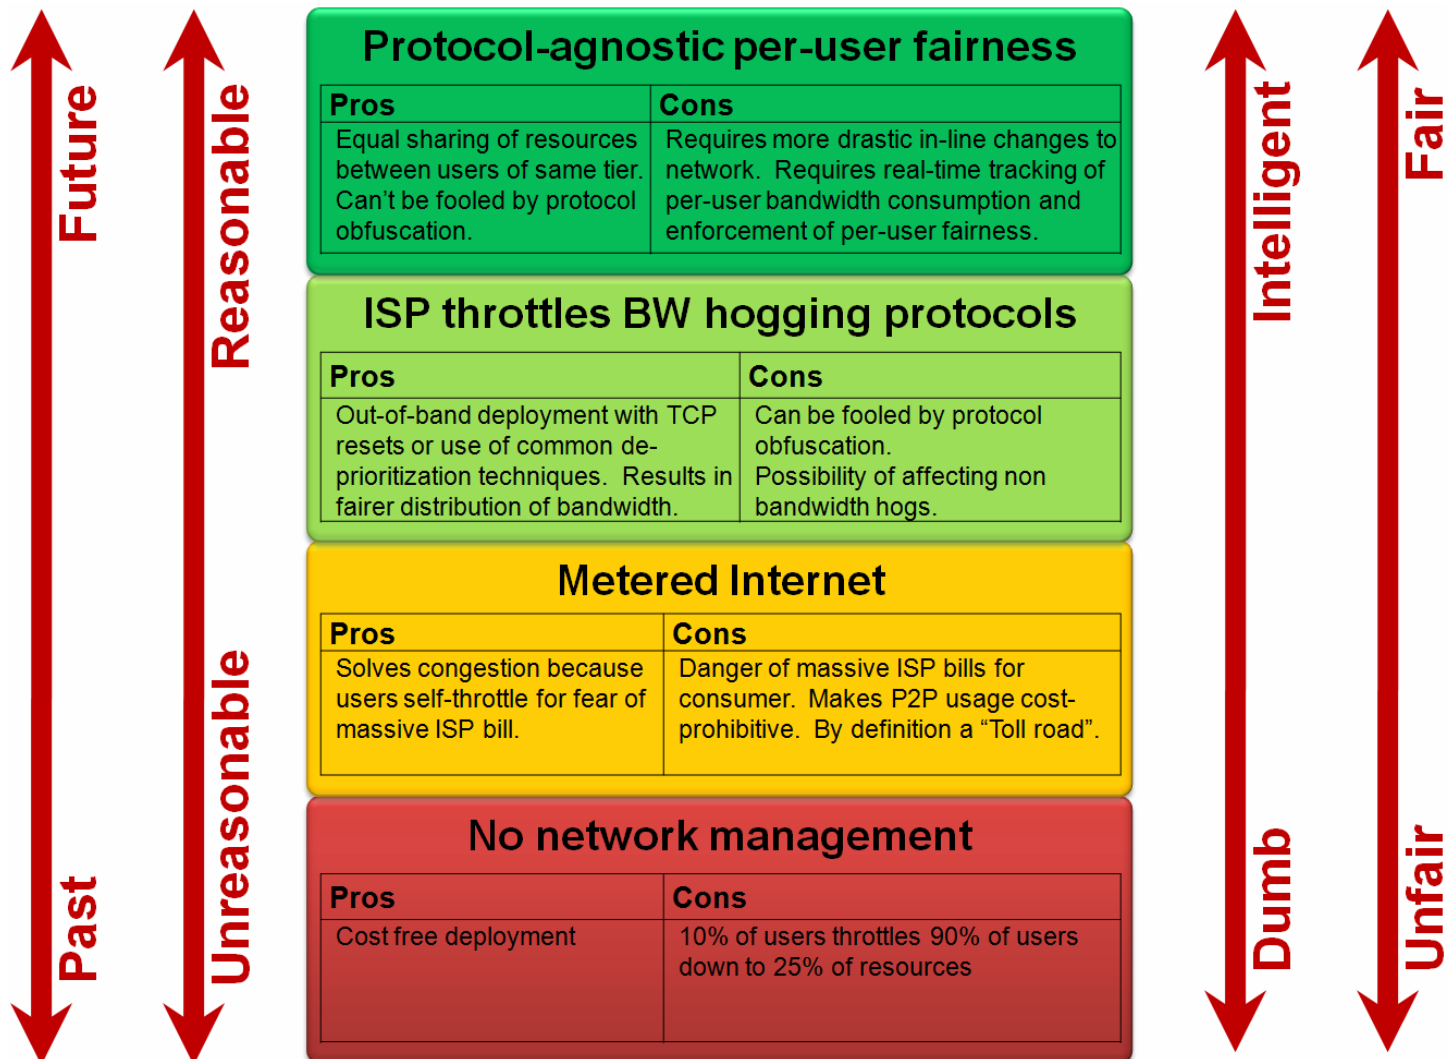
Future

Past

Reasonable

Unreasonable

Protocol-agnostic per-user fairness

| Pros | Cons |
|---|---|
| Equal sharing of resources between users of same tier. Can't be fooled by protocol obfuscation. | Requires more drastic in-line changes to network. Requires real-time tracking of per-user bandwidth consumption and enforcement of per-user fairness. |

ISP throttles BW hogging protocols

| Pros | Cons |
|---|---|
| Out-of-band deployment with TCP resets or use of common de-prioritization techniques. Results in fairer distribution of bandwidth. | Can be fooled by protocol obfuscation. Possibility of affecting non bandwidth hogs. |

Metered Internet

| Pros | Cons |
|---|---|
| Solves congestion because users self-throttle for fear of massive ISP bill. | Danger of massive ISP bills for consumer. Makes P2P usage cost-prohibitive. By definition a "Toll road". |

No network management

| Pros | Cons |
|---|---|
| Cost free deployment | 10% of users throttles 90% of users down to 25% of resources |

Intelligent

Dumb

Fair

Unfair